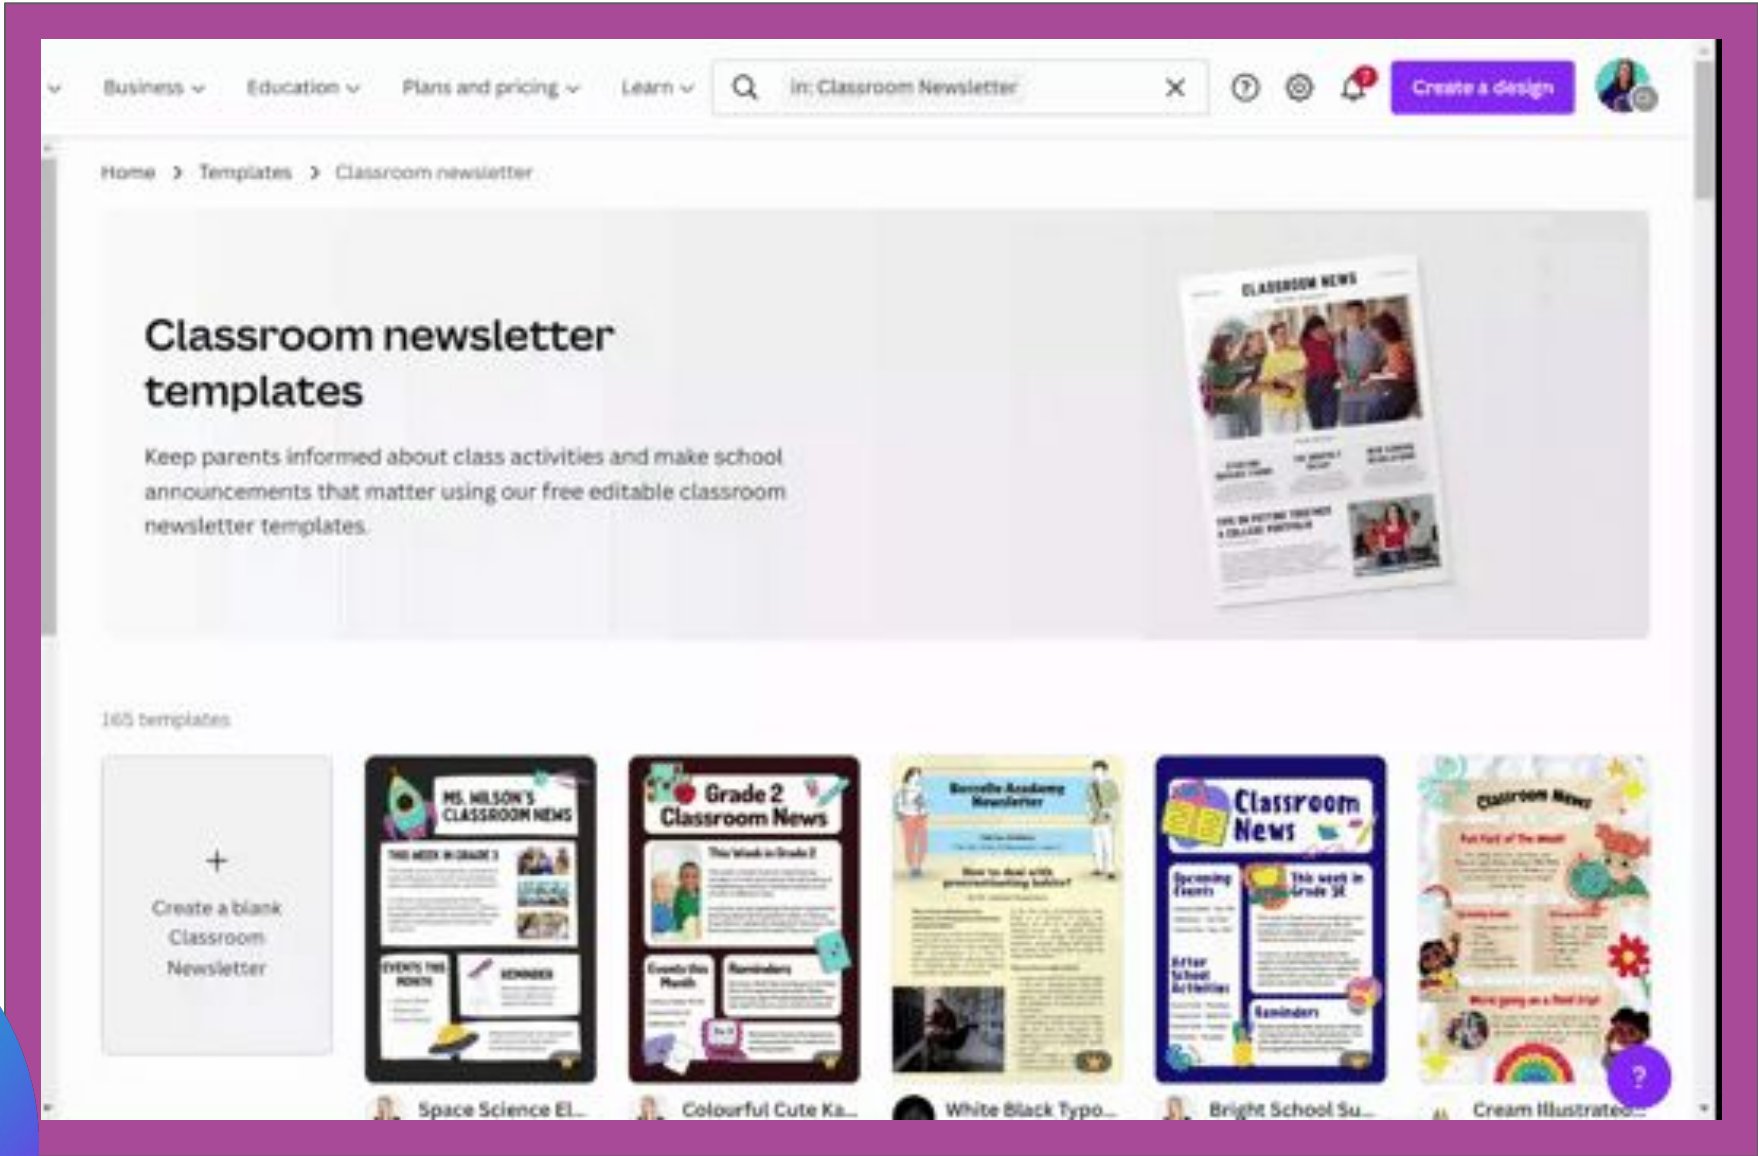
Business Education Plans and pricing Learn

in: Classroom Newsletter

Create a design

Home > Templates > Classroom newsletter

Classroom newsletter templates

Keep parents informed about class activities and make school announcements that matter using our free editable classroom newsletter templates.

CLASSROOM NEWS

165 templates

+
Create a blank Classroom Newsletter

MS. WILSON'S CLASSROOM NEWS

Grade 2 Classroom News

Classroom News

Classroom News

Space Science El...

Colourful Cute Ka...

White Black Typo...

Bright School Su...

Cream Illustrated...

?